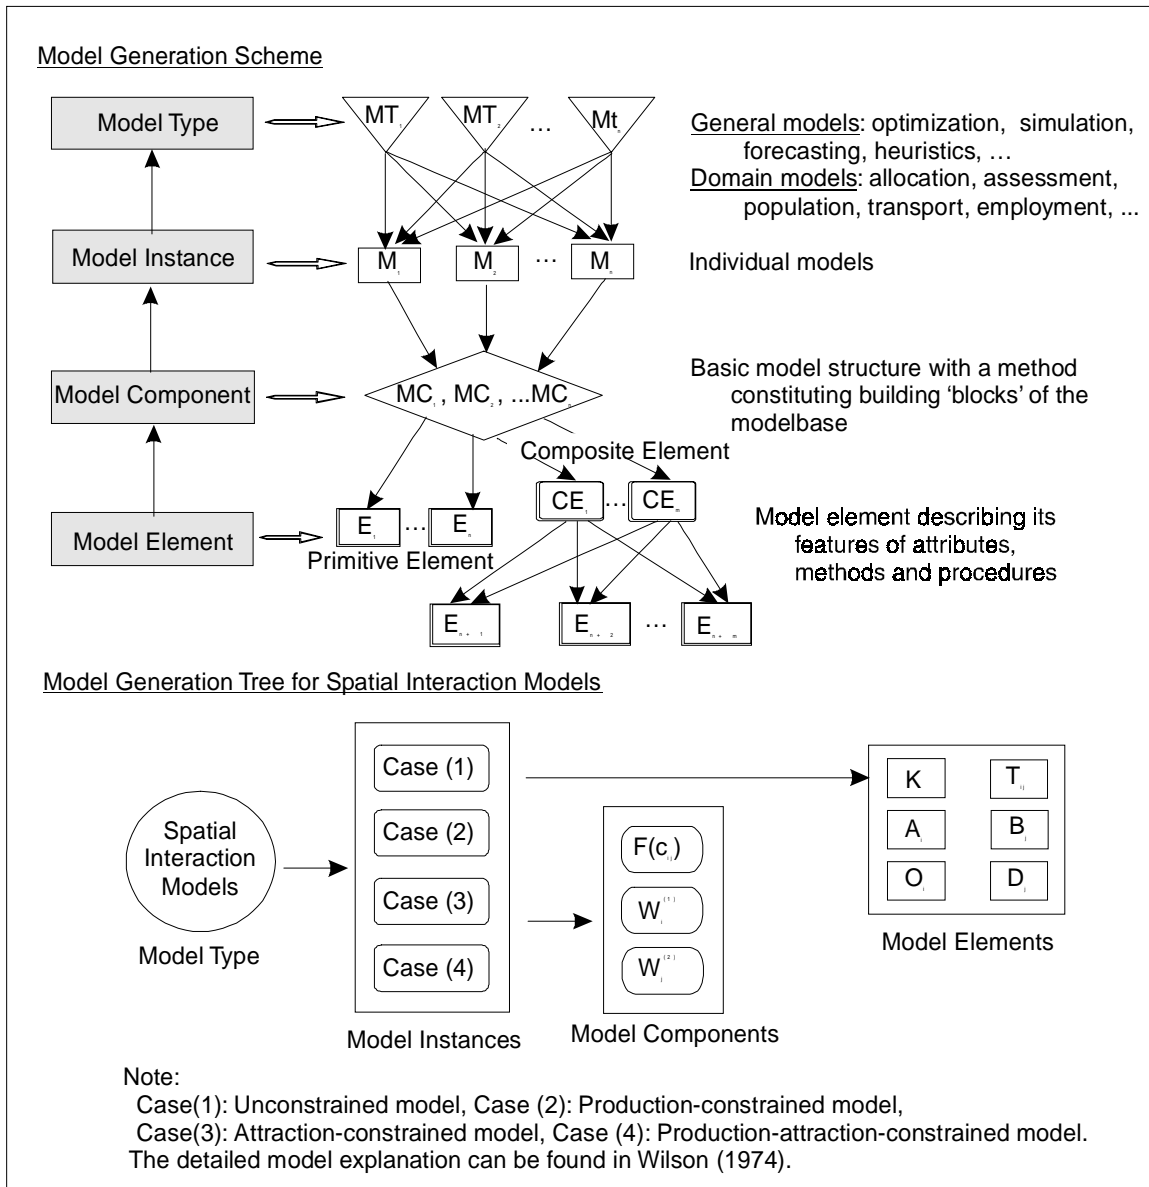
Model Generation Scheme

Model Type

$MT_1$ $MT_2$ … $Mt_n$

General models: optimization, simulation, forecasting, heuristics, …
Domain models: allocation, assessment, population, transport, employment, ...

Model Instance

$M_1$ $M_2$ … $M_n$

Individual models

Model Component

$MC_1$, $MC_2$, ...$MC_n$

Basic model structure with a method constituting building 'blocks' of the modelbase

Composite Element

Model Element

$E_1$ … $E_n$

Primitive Element

$CE_1$ … $CE_m$

Model element describing its features of attributes, methods and procedures

$E_{n+1}$ $E_{n+2}$ … $E_{n+m}$

Model Generation Tree for Spatial Interaction Models

Spatial Interaction Models

Model Type

Case (1)
Case (2)
Case (3)
Case (4)

Model Instances

$F(c_{ij})$
$W_i^{(1)}$
$W_i^{(2)}$

Model Components

K $T_{ij}$
$A_i$ $B_j$
$O_i$ $D_j$

Model Elements

Note:
Case(1): Unconstrained model, Case (2): Production-constrained model,
Case(3): Attraction-constrained model, Case (4): Production-attraction-constrained model.
The detailed model explanation can be found in Wilson (1974).